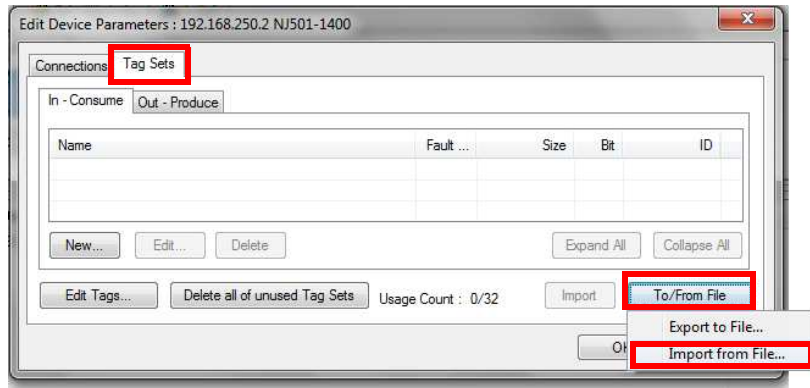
Edit Device Parameters : 192.168.250.2 NJ501-1400

Connections Tag Sets

In - Consume Out - Produce

| Name | Fault ... | Size | Bit | ID |
|---|---|---|---|---|
| | | | | |
| | | | | |

New... Edit... Delete Expand All Collapse All

Edit Tags... Delete all of unused Tag Sets Usage Count : 0/32 Import To/From File

Export to File...
Import from File...

Ok